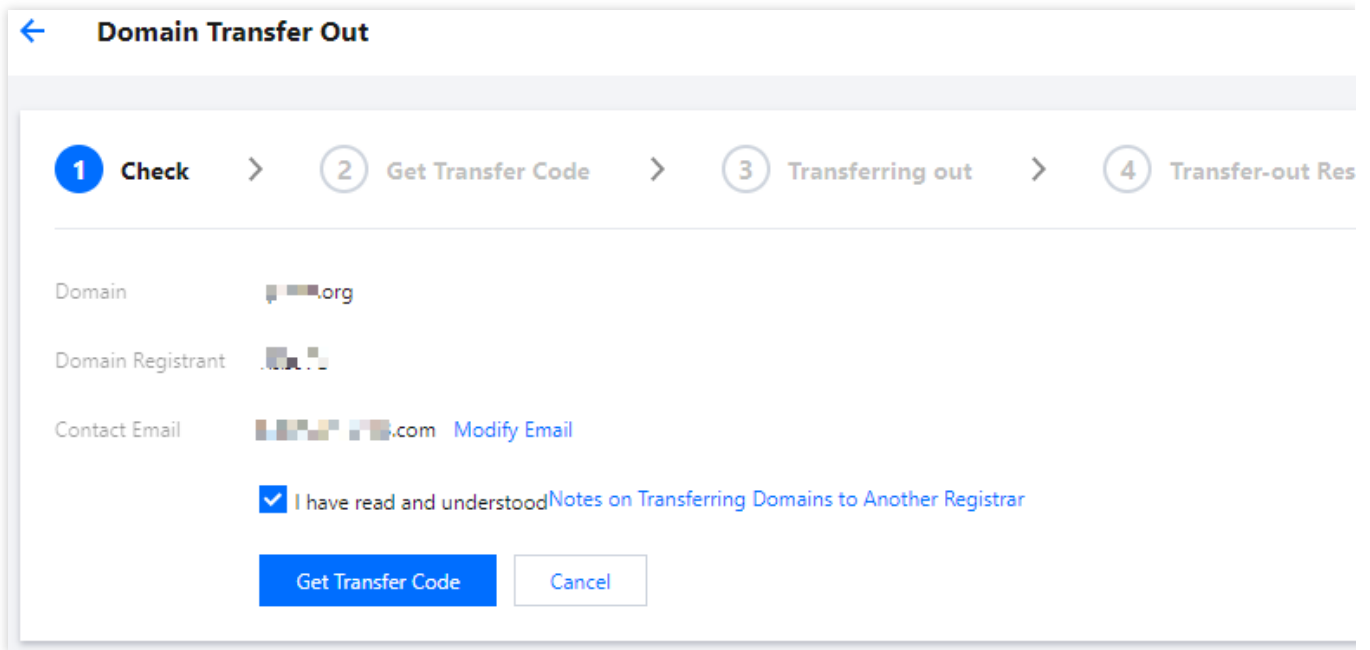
Domain Transfer Out

1 Check

2 Get Transfer Code

3 Transferring out

4 Transfer-out Res

Domain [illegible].org

Domain Registrant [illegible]

Contact Email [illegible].com Modify Email

I have read and understood Notes on Transferring Domains to Another Registrar

Get Transfer Code

Cancel